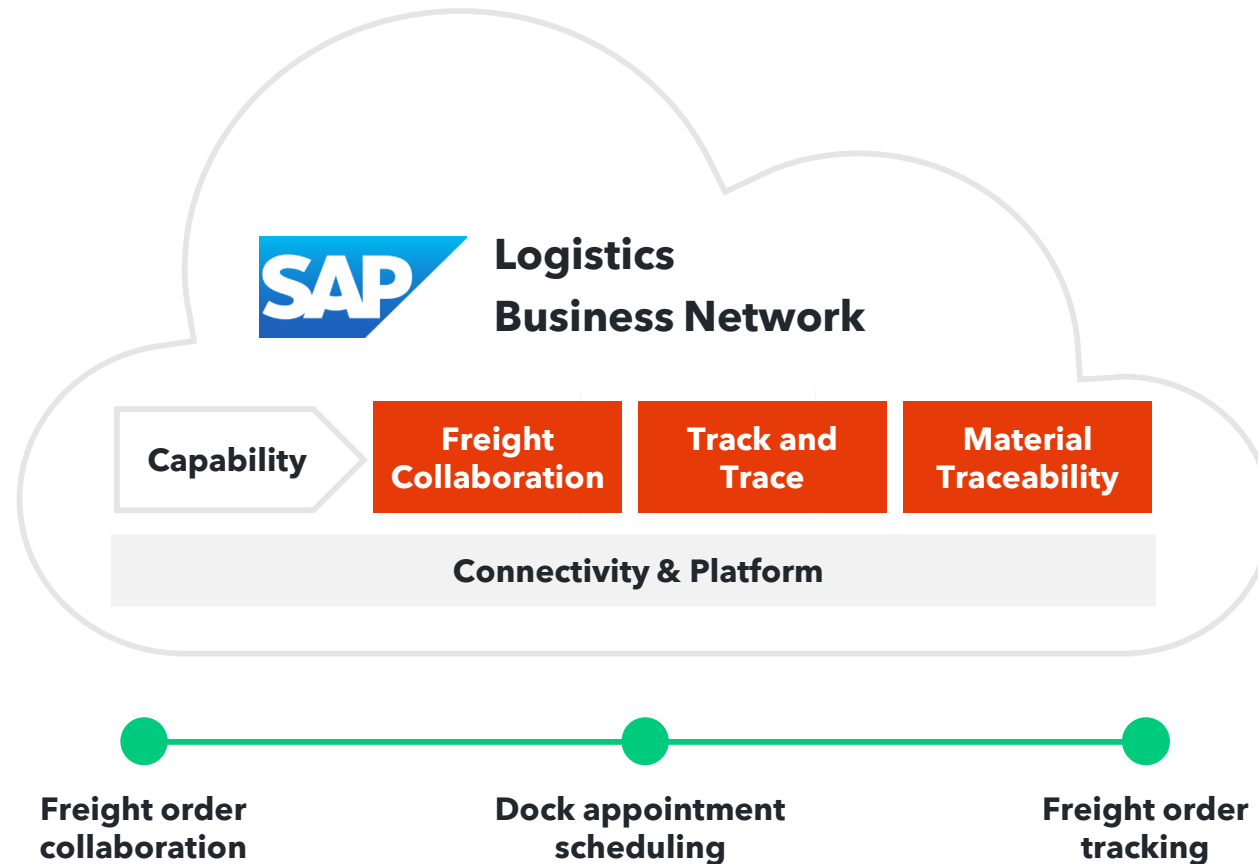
SAP

Logistics
Business Network

Capability

Freight Collaboration

Track and Trace

Material Traceability

Connectivity & Platform

Freight order collaboration

Dock appointment scheduling

Freight order tracking